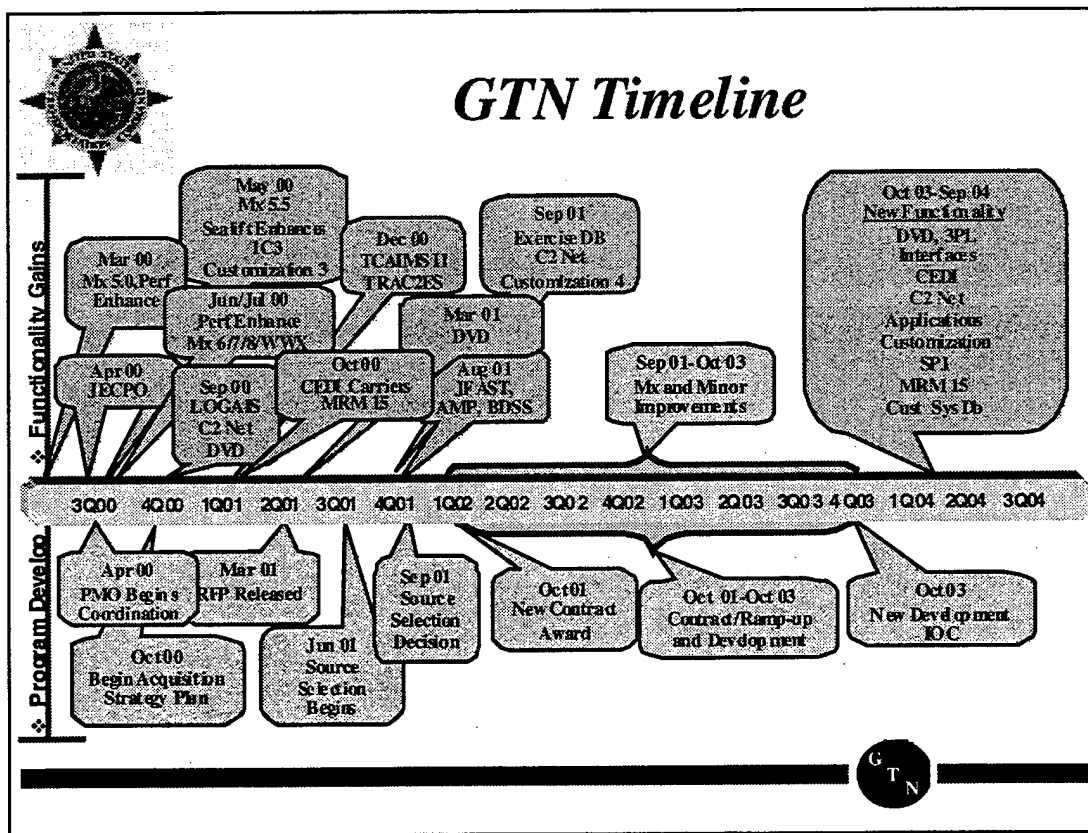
GTN Timeline

❖ Functionality Gains

Mar 00
Mx 5.0,Perf
Enhance

May 00
Mx 5.5
Sealift Enhance
TC3
Customization 3

Dec 00
TCAIMS II
TRAC2ES

Sep 01
Exercise DB
C2 Net
Customization 4

Oct 03-Sep 04
New Functionality
DVD, 3PL
Interfaces
CEDI
C2 Net
Applications
Customization
SPI
MRM 15
Cust Sys Db

Jun/Jul 00
Perf Enhance
Mx 6/7/8/WWX

Mar 01
DVD

Apr 00
JECPO

Sep 00
LOGAIS
C2 Net
DVD

Oct 00
CEDI Carriers
MRM 15

Aug 01
IFAST,
AMP, BDSS

Sep 01-Oct 03
Mx and Minor
Improvements

3Q00 4Q00 1Q01 2Q01 3Q01 4Q01 1Q02 2Q02 3Q02 4Q02 1Q03 2Q03 3Q03 4Q03 1Q04 2Q04 3Q04

❖ Program Develop

Apr 00
PMO Begins
Coordination

Mar 01
RFP Released

Sep 01
Source
Selection
Decision

Oct 01
New Contract
Award

Oct 01-Oct 03
Contract/Ramp-up
and Development

Oct 03
New Development
IOC

Oct 00
Begin Acquisition
Strategy Plan

Jun 01
Source
Selection
Begins

G T N